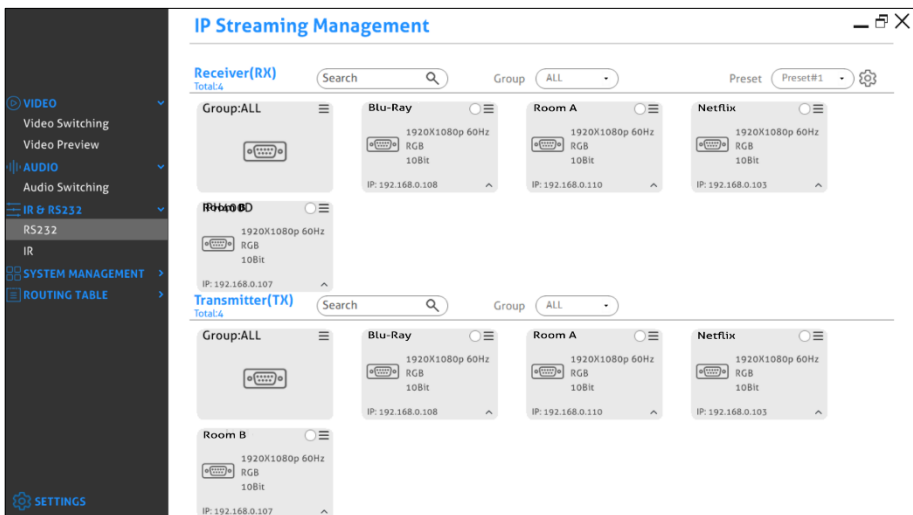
IP Streaming Management

VIDEO
Video Switching
Video Preview
AUDIO
Audio Switching
IR & RS232
RS232
IR
SYSTEM MANAGEMENT
ROUTING TABLE
SETTINGS

Receiver(RX)
Total:4
Search
Group ALL
Preset Preset#1

Group:ALL

Blu-Ray
1920X1080p 60Hz
RGB
10Bit
IP: 192.168.0.108

Room A
1920X1080p 60Hz
RGB
10Bit
IP: 192.168.0.110

Netflix
1920X1080p 60Hz
RGB
10Bit
IP: 192.168.0.103

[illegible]
1920X1080p 60Hz
RGB
10Bit
IP: 192.168.0.107

Transmitter(TX)
Total:4
Search
Group ALL

Group:ALL

Blu-Ray
1920X1080p 60Hz
RGB
10Bit
IP: 192.168.0.108

Room A
1920X1080p 60Hz
RGB
10Bit
IP: 192.168.0.110

Netflix
1920X1080p 60Hz
RGB
10Bit
IP: 192.168.0.103

Room B
1920X1080p 60Hz
RGB
10Bit
IP: 192.168.0.107